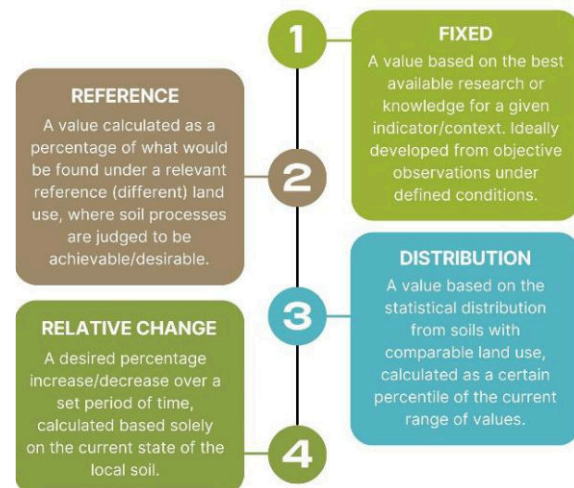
1

FIXED

A value based on the best available research or knowledge for a given indicator/context. Ideally developed from objective observations under defined conditions.

REFERENCE

A value calculated as a percentage of what would be found under a relevant reference (different) land use, where soil processes are judged to be achievable/desirable.

2

DISTRIBUTION

A value based on the statistical distribution from soils with comparable land use, calculated as a certain percentile of the current range of values.

3

RELATIVE CHANGE

A desired percentage increase/decrease over a set period of time, calculated based solely on the current state of the local soil.

4